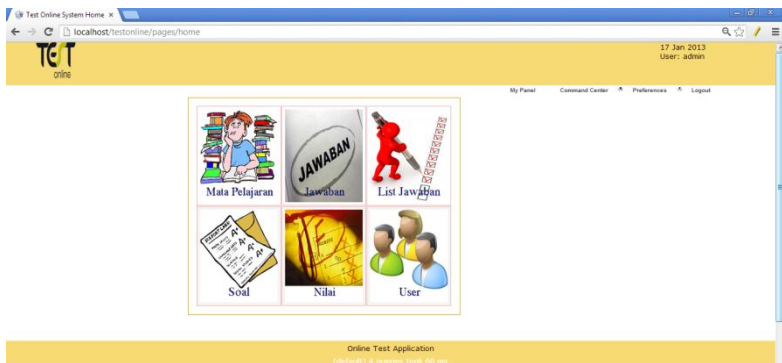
Test Online System Home ×

localhost/testonline/pages/home

TEST
online

17 Jan 2013
User: admin

My Panel
Command Center
Preferences
Logout

JAWABAN

Mata Pelajaran
Jawaban
List Jawaban

Soal
Nilai
User

Online Test Application
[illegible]